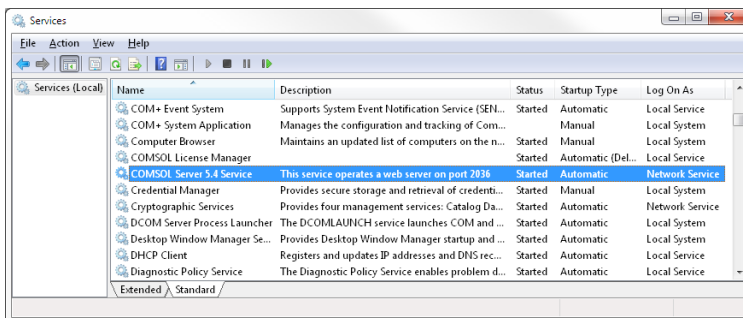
Services

File Action View Help

Services (Local)

| Name | Description | Status | Startup Type | Log On As |
|---|---|---|---|---|
| COM+ Event System | Supports System Event Notification Service (SEN... | Started | Automatic | Local Service |
| COM+ System Application | Manages the configuration and tracking of Com... | | Manual | Local System |
| Computer Browser | Maintains an updated list of computers on the n... | Started | Manual | Local System |
| COMSOL License Manager | | Started | Automatic (Del... | Local Service |
| COMSOL Server 5.4 Service | This service operates a web server on port 2036 | Started | Automatic | Network Service |
| Credential Manager | Provides secure storage and retrieval of credenti... | Started | Manual | Local System |
| Cryptographic Services | Provides four management services: Catalog Da... | Started | Automatic | Network Service |
| DCOM Server Process Launcher | The DCOMLAUNCH service launches COM and ... | Started | Automatic | Local System |
| Desktop Window Manager Se... | Provides Desktop Window Manager startup and ... | Started | Automatic | Local System |
| DHCP Client | Registers and updates IP addresses and DNS rec... | Started | Automatic | Local Service |
| Diagnostic Policy Service | The Diagnostic Policy Service enables problem d... | Started | Automatic | Local Service |

Extended Standard